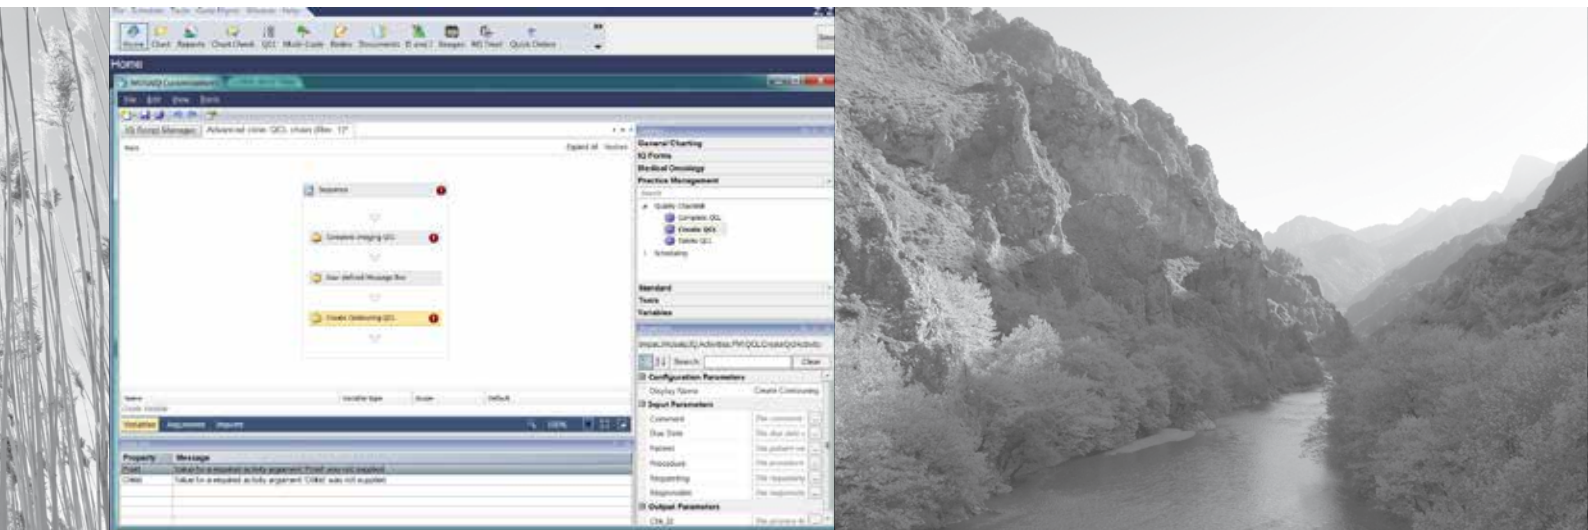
Home

Chart Reports Chart Check QCL Multi-Code Notes Documents Rx and Images MD Timer Quick Orders

Home

MOSAIQ Customization

File Edit View Tools

IQ Script Manager Advanced view QCL chain (Rev. 1)

Expand All Vertical

Sequence

Complete Imaging QCL

User defined Message Box

Create Outbound QCL

General Charting
IQ Forms
Medical Oncology
Practice Management

Quality Checklist
Complete QCL
Create QCL
Delete QCL
Scheduling

Standard
Tools
Variables

Search Clear

Configuration Parameters
Display Name Create Outbound
Input Parameters
Comment
Due Date
Patient
Procedure
Requesting
Responsible
Output Parameters
Chk ID

Variables Arguments Imports

100%

| Property | Message |
|---|---|
| Pcall | Value for a required activity argument 'Pcall' was not supplied |
| ChkId | Value for a required activity argument 'ChkId' was not supplied |